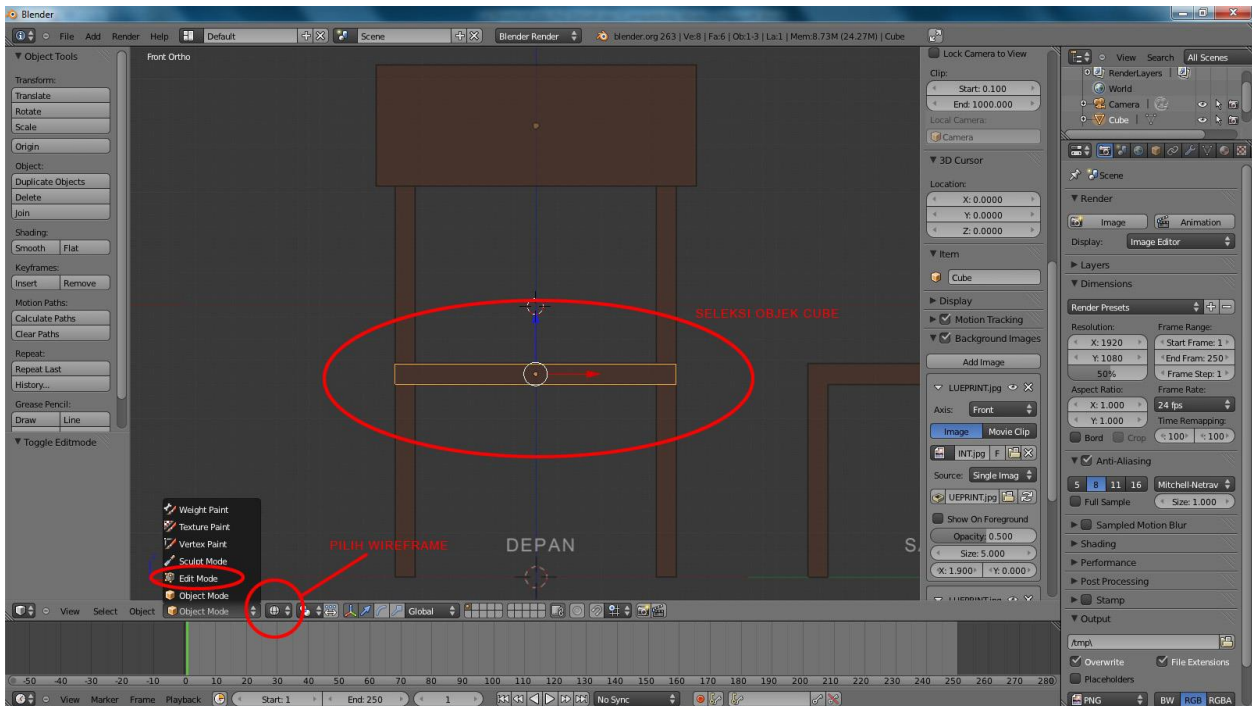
Blender

File Add Render Help Default Scene Blender Render blender.org 263 | Ve:8 | Fa:6 | Ob:1-3 | La:1 | Mem:8.73M (24.27M) | Cube

▼ Object Tools
Transform:
Translate
Rotate
Scale
Origin
Object:
Duplicate Objects
Delete
Join
Shading:
Smooth Flat
Keyframes:
Insert Remove
Motion Paths:
Calculate Paths
Clear Paths
Repeat:
Repeat Last
History...
Grease Pencil:
Draw Line
▼ Toggle Editmode

Front Ortho

SELEKSI OBJEK CUBE

PILIH WIREFRAME

DEPAN

S

Weight Paint
Texture Paint
Vertex Paint
Sculpt Mode
Edit Mode
Object Mode

View Select Object Object Mode Global

Lock Camera to View
Clip:
Start: 0.100
End: 1000.000
Local Camera:
Camera
▼ 3D Cursor
Location:
X: 0.0000
Y: 0.0000
Z: 0.0000
▼ Item
Cube
▶ Display
▶ Motion Tracking
▼ Background Images
Add Image
LUEPRINT.jpg
Axis: Front
Image Movie Clip
INT.jpg F
Source: Single Imag
UEPRINT.jpg
Show On Foreground
Opacity: 0.500
Size: 5.000
X: 1.900 Y: 0.000

View Search All Scenes
RenderLayers
World
Camera
Cube

Scene
▼ Render
Image Animation
Display: Image Editor
▶ Layers
▼ Dimensions
Render Presets
Resolution:
X: 1920
Y: 1080
50%
Frame Range:
Start Frame: 1
End Fram: 250
Frame Step: 1
Aspect Ratio:
X: 1.000
Y: 1.000
Frame Rate:
24 fps
Time Remapping:
Bord Crop 100 100
▼ Anti-Aliasing
5 8 11 16 Mitchell-Netrav
Full Sample Size: 1.000
▶ Sampled Motion Blur
▶ Shading
▶ Performance
▶ Post Processing
▶ Stamp
▼ Output
/tmp\
Overwrite File Extensions
Placeholders
PNG BW RGB RGBA

-50 -40 -30 -20 -10 0 10 20 30 40 50 60 70 80 90 100 110 120 130 140 150 160 170 180 190 200 210 220 230 240 250 260 270 280

View Marker Frame Playback Start: 1 End: 250 1 No Sync